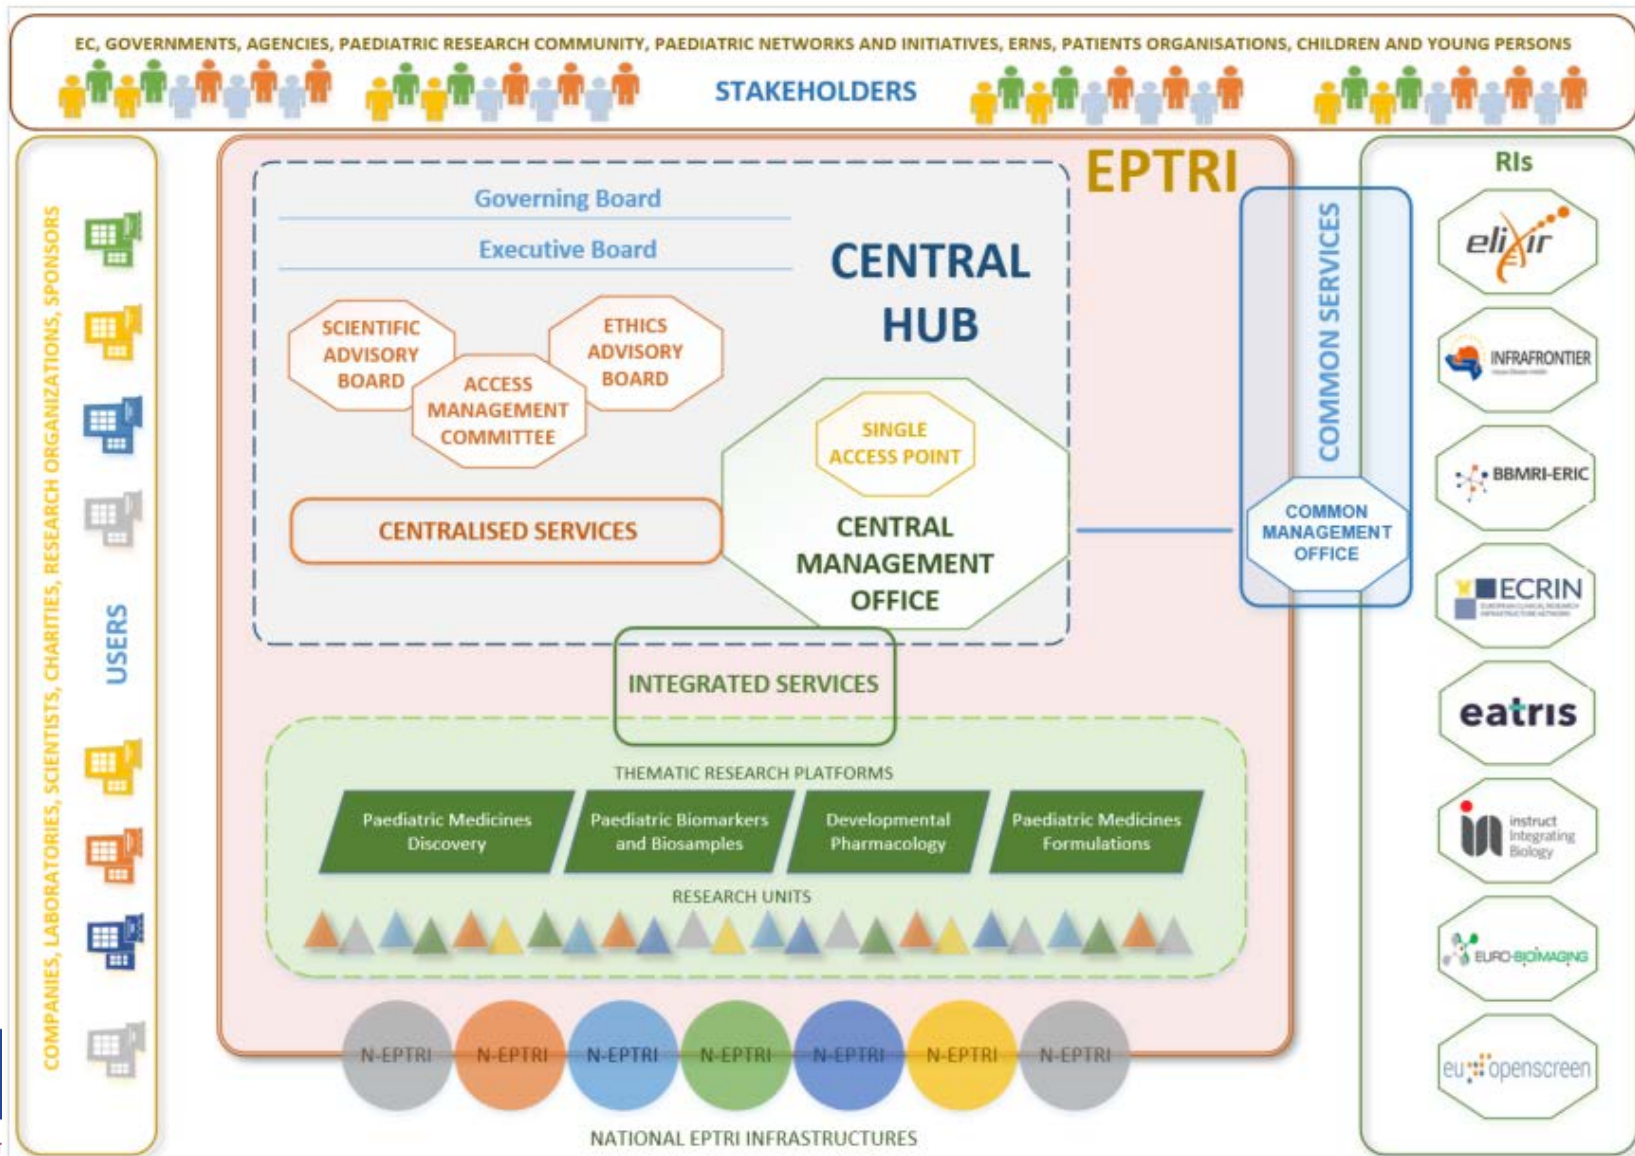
EC, GOVERNMENTS, AGENCIES, PAEDIATRIC RESEARCH COMMUNITY, PAEDIATRIC NETWORKS AND INITIATIVES, ERNS, PATIENTS ORGANISATIONS, CHILDREN AND YOUNG PERSONS

STAKEHOLDERS

COMPANIES, LABORATORIES, SCIENTISTS, CHARITIES, RESEARCH ORGANIZATIONS, SPONSORS

USERS

EPTRI

Governing Board

Executive Board

CENTRAL HUB

SCIENTIFIC ADVISORY BOARD

ETHICS ADVISORY BOARD

ACCESS MANAGEMENT COMMITTEE

SINGLE ACCESS POINT

CENTRALISED SERVICES

CENTRAL MANAGEMENT OFFICE

COMMON SERVICES

COMMON MANAGEMENT OFFICE

INTEGRATED SERVICES

THEMATIC RESEARCH PLATFORMS

Paediatric Medicines Discovery

Paediatric Biomarkers and Biosamples

Developmental Pharmacology

Paediatric Medicines Formulations

RESEARCH UNITS

N-EPTRI N-EPTRI N-EPTRI N-EPTRI N-EPTRI N-EPTRI N-EPTRI

NATIONAL EPTRI INFRASTRUCTURES

RIs

elixir

INFRAFRONTIER

BBMRI-ERIC

ECRIN

eatris

instruct Integrating Biology

EURO-BIOIMAGING

eu openscreen